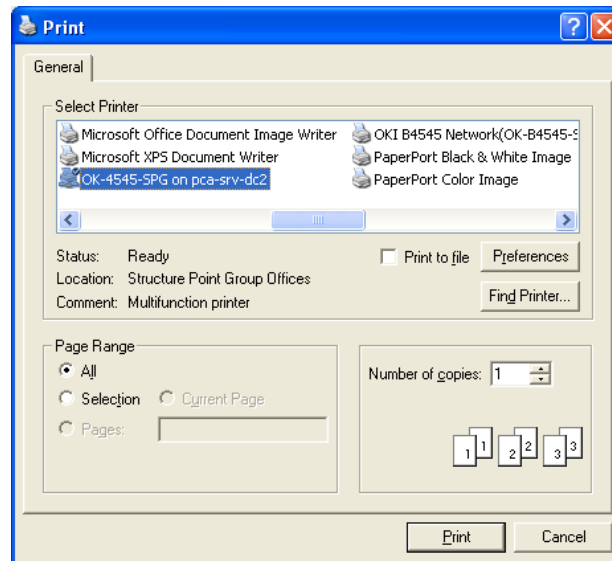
Print

General

Select Printer

Microsoft Office Document Image Writer
Microsoft XPS Document Writer
OK-4545-SPG on pca-srv-dc2
OKI B4545 Network(OK-B4545-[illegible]
PaperPort Black & White Image
PaperPort Color Image

Status: Ready
Location: Structure Point Group Offices
Comment: Multifunction printer

Print to file

Preferences

Find Printer...

Page Range

All

Selection

Current Page

Pages:

Number of copies: 1

1 1 2 2 3 3

Print

Cancel